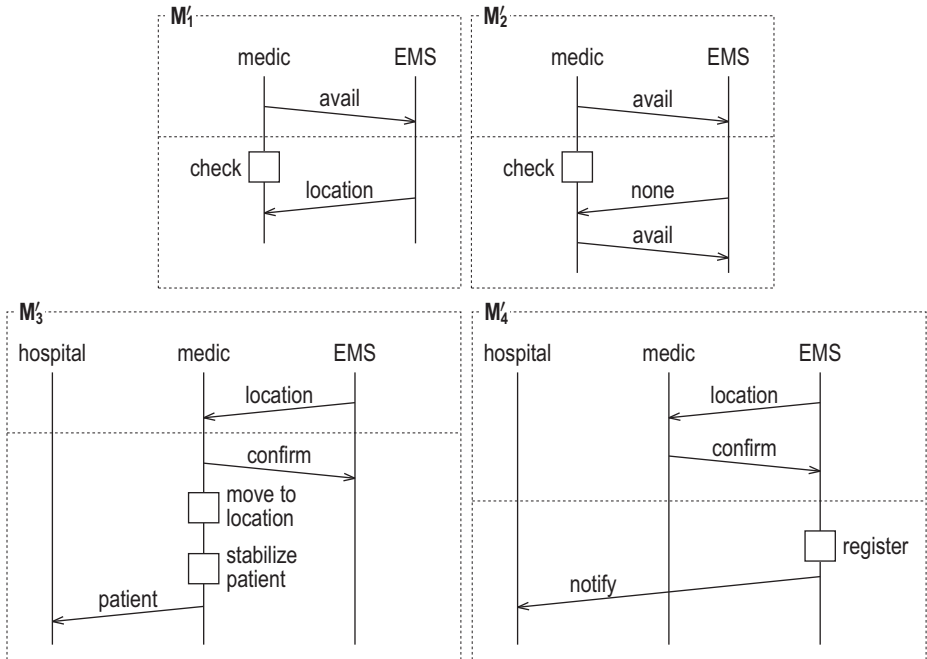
$M'_1$

medic EMS

avail

check

location

$M'_2$

medic EMS

avail

check

none

avail

$M'_3$

hospital medic EMS

location

confirm

move to location

stabilize patient

patient

$M'_4$

hospital medic EMS

location

confirm

register

notify